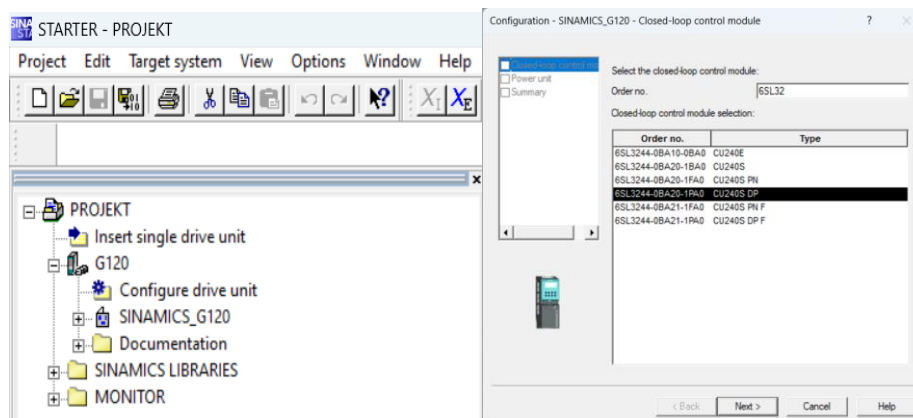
STARTER - PROJEKT

Project Edit Target system View Options Window Help

PROJEKT
Insert single drive unit
G120
Configure drive unit
SINAMICS_G120
Documentation
SINAMICS LIBRARIES
MONITOR

Configuration - SINAMICS_G120 - Closed-loop control module ? ×

Closed-loop control mo
Power unit
Summary

Select the closed-loop control module:
Order no. 6SL32
Closed-loop control module selection:

| Order no. | Type |
|---|---|
| 6SL3244-0BA10-0BA0 | CU240E |
| 6SL3244-0BA20-1BA0 | CU240S |
| 6SL3244-0BA20-1FA0 | CU240S PN |
| 6SL3244-0BA20-1PA0 | CU240S DP |
| 6SL3244-0BA21-1FA0 | CU240S PN F |
| 6SL3244-0BA21-1PA0 | CU240S DP F |

< Back Next > Cancel Help